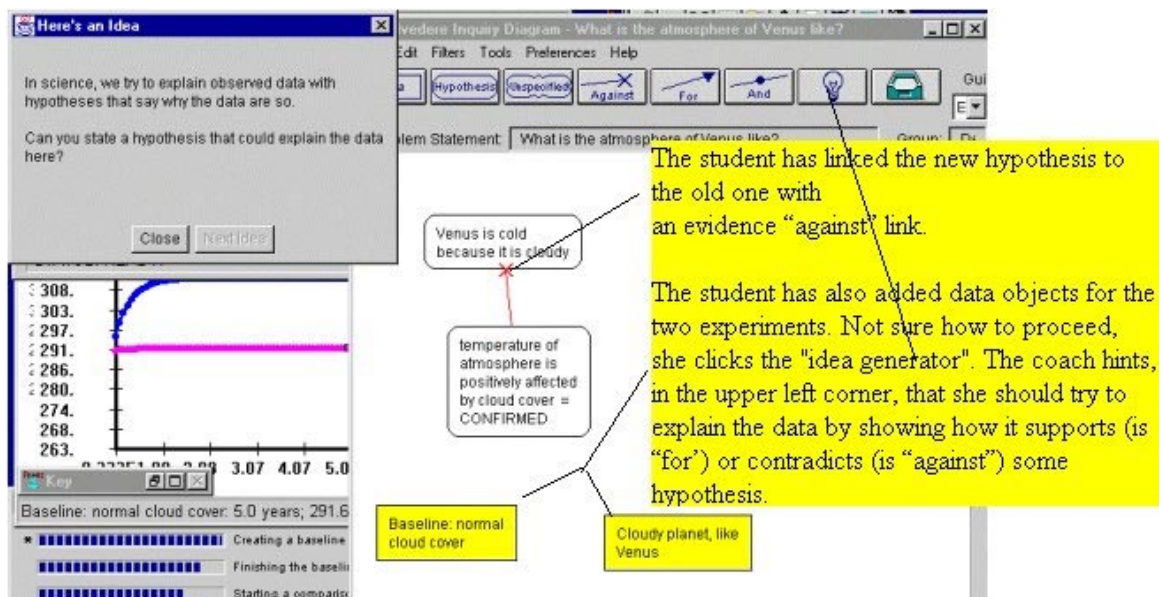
Here's an Idea

In science, we try to explain observed data with hypotheses that say why the data are so.

Can you state a hypothesis that could explain the data here?

Close Next Idea

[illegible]vedere Inquiry Diagram - What is the atmosphere of Venus like?

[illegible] Edit Filters Tools Preferences Help

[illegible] Hypothesis Unspecified Against For And

Gui

E

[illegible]lem Statement: What is the atmosphere of Venus like?

Group: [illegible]

The student has linked the new hypothesis to the old one with an evidence “against” link.

The student has also added data objects for the two experiments. Not sure how to proceed, she clicks the "idea generator". The coach hints, in the upper left corner, that she should try to explain the data by showing how it supports (is “for’) or contradicts (is “against”) some hypothesis.

Venus is cold because it is cloudy

temperature of atmosphere is positively affected by cloud cover = CONFIRMED

308.
303.
297.
291.
286.
280.
274.
268.
263.

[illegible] 3.07 4.07 5.0

Key

Baseline: normal cloud cover: 5.0 years; 291.6

Creating a baseline

Finishing the baseli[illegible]

Starting a comparis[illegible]

Baseline: normal cloud cover

Cloudy planet, like Venus